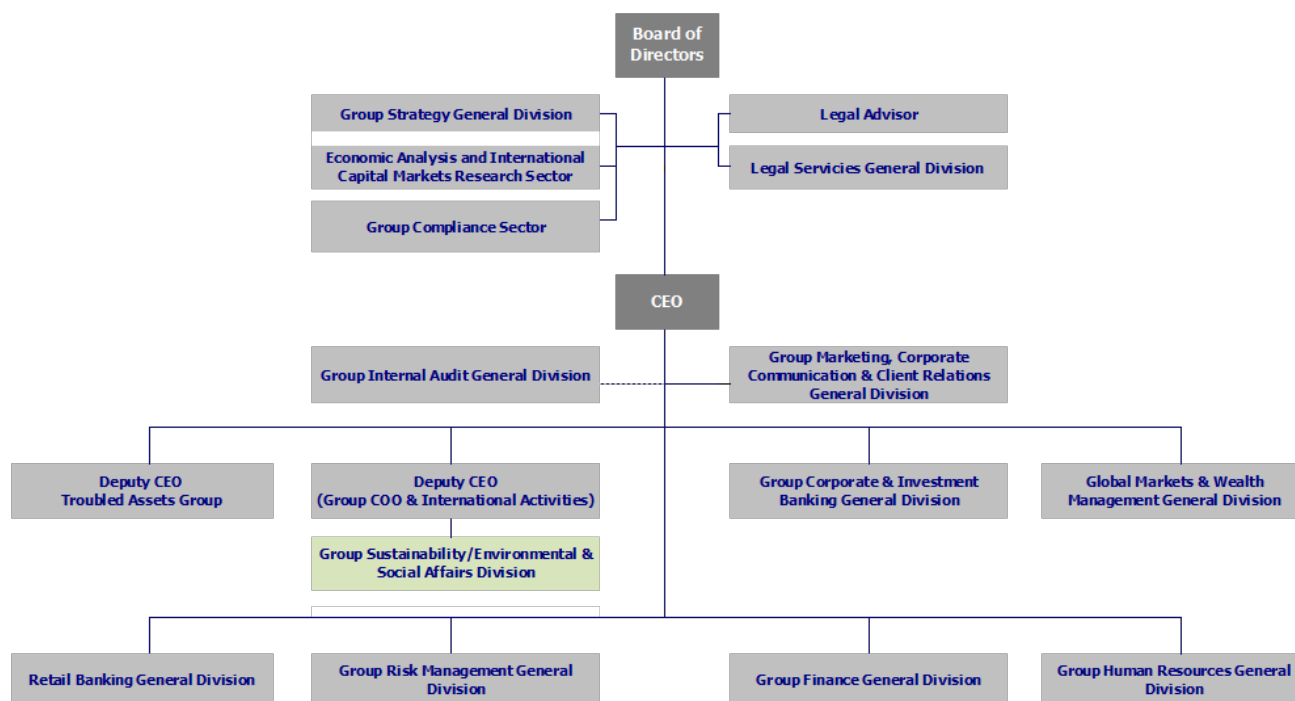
Board of Directors

Group Strategy General Division

Economic Analysis and International Capital Markets Research Sector

Group Compliance Sector

Legal Advisor

Legal Services General Division

CEO

Group Internal Audit General Division

Group Marketing, Corporate Communication & Client Relations General Division

Deputy CEO
Troubled Assets Group

Deputy CEO
(Group COO & International Activities)

Group Sustainability/Environmental & Social Affairs Division

Group Corporate & Investment Banking General Division

Global Markets & Wealth Management General Division

Retail Banking General Division

Group Risk Management General Division

Group Finance General Division

Group Human Resources General Division